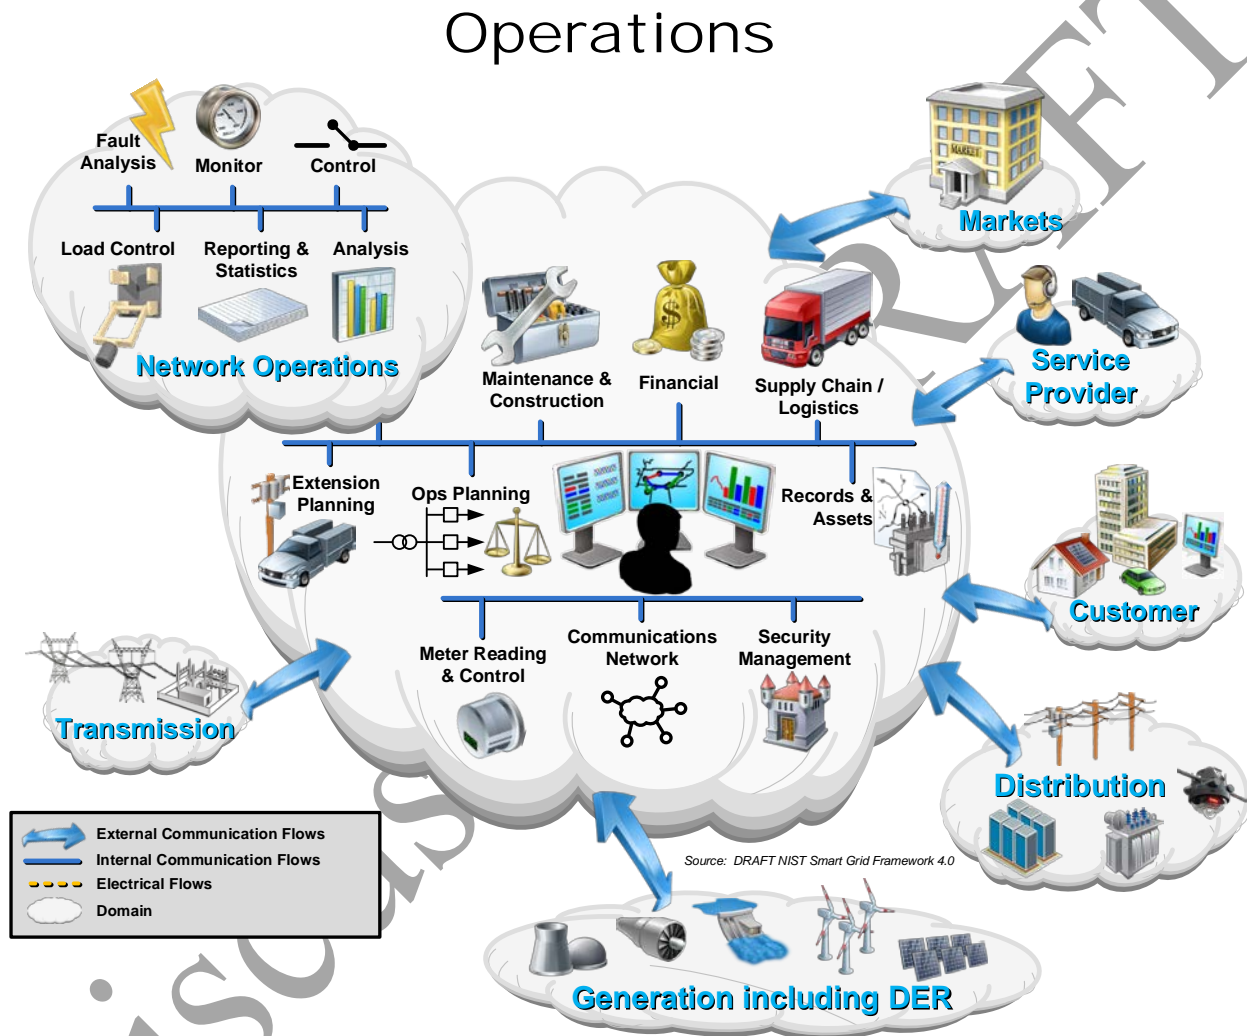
Operations

Fault Analysis
Monitor
Control
Load Control
Reporting & Statistics
Analysis
Network Operations

Maintenance & Construction
Financial
Supply Chain / Logistics

Markets
Service Provider

Extension Planning
Ops Planning
Records & Assets

Customer

Meter Reading & Control
Communications Network
Security Management

Transmission
Distribution

External Communication Flows
Internal Communication Flows
Electrical Flows
Domain

Source: DRAFT NIST Smart Grid Framework 4.0

Generation including DER